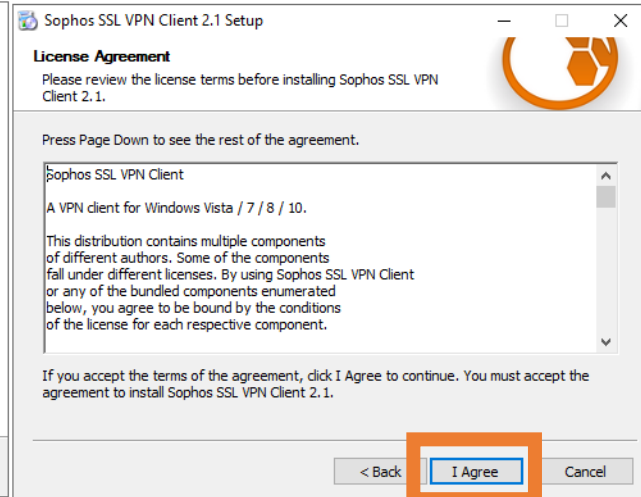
Sophos SSL VPN Client 2.1 Setup

License Agreement

Please review the license terms before installing Sophos SSL VPN Client 2.1.

Press Page Down to see the rest of the agreement.

Sophos SSL VPN Client

A VPN client for Windows Vista / 7 / 8 / 10.

This distribution contains multiple components of different authors. Some of the components fall under different licenses. By using Sophos SSL VPN Client or any of the bundled components enumerated below, you agree to be bound by the conditions of the license for each respective component.

If you accept the terms of the agreement, click I Agree to continue. You must accept the agreement to install Sophos SSL VPN Client 2.1.

< Back

I Agree

Cancel